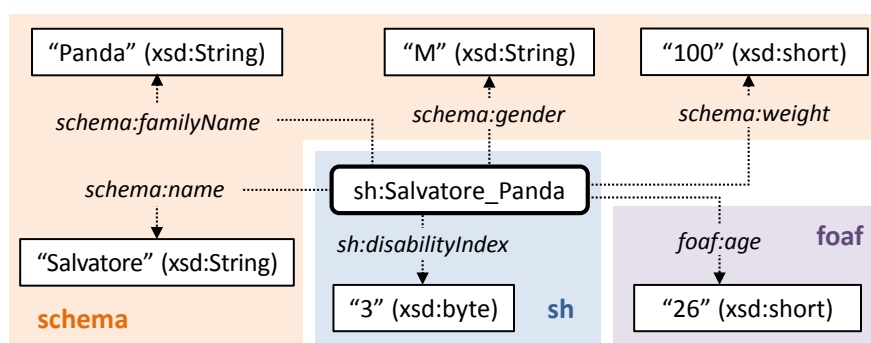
“Panda” (xsd:String)

“M” (xsd:String)

“100” (xsd:short)

schema:familyName

schema:gender

schema:weight

schema:name

sh:Salvatore_Panda

sh:disabilityIndex

foaf:age

foaf

“Salvatore” (xsd:String)

“3” (xsd:byte)

sh

“26” (xsd:short)

schema